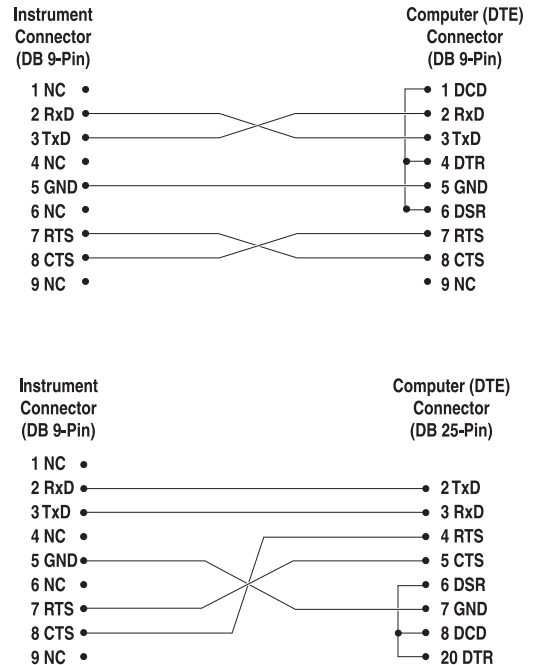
Instrument Connector (DB 9-Pin)

1 NC
2 RxD
3 TxD
4 NC
5 GND
6 NC
7 RTS
8 CTS
9 NC

Computer (DTE) Connector (DB 9-Pin)

1 DCD
2 RxD
3 TxD
4 DTR
5 GND
6 DSR
7 RTS
8 CTS
9 NC

Instrument Connector (DB 9-Pin)

1 NC
2 RxD
3 TxD
4 NC
5 GND
6 NC
7 RTS
8 CTS
9 NC

Computer (DTE) Connector (DB 25-Pin)

2 TxD
3 RxD
4 RTS
5 CTS
6 DSR
7 GND
8 DCD
20 DTR